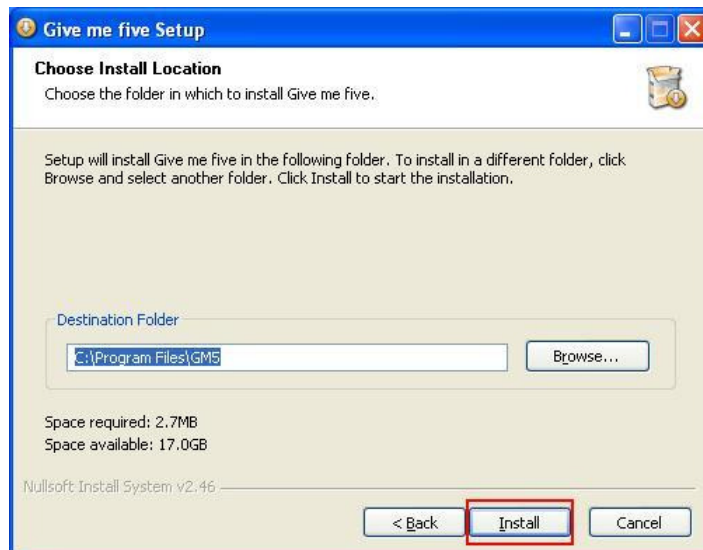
Give me five Setup

Choose Install Location
Choose the folder in which to install Give me five.

Setup will install Give me five in the following folder. To install in a different folder, click Browse and select another folder. Click Install to start the installation.

Destination Folder
C:\Program Files\GM5
Browse...

Space required: 2.7MB
Space available: 17.0GB

Nullsoft Install System v2.46

< Back
Install
Cancel